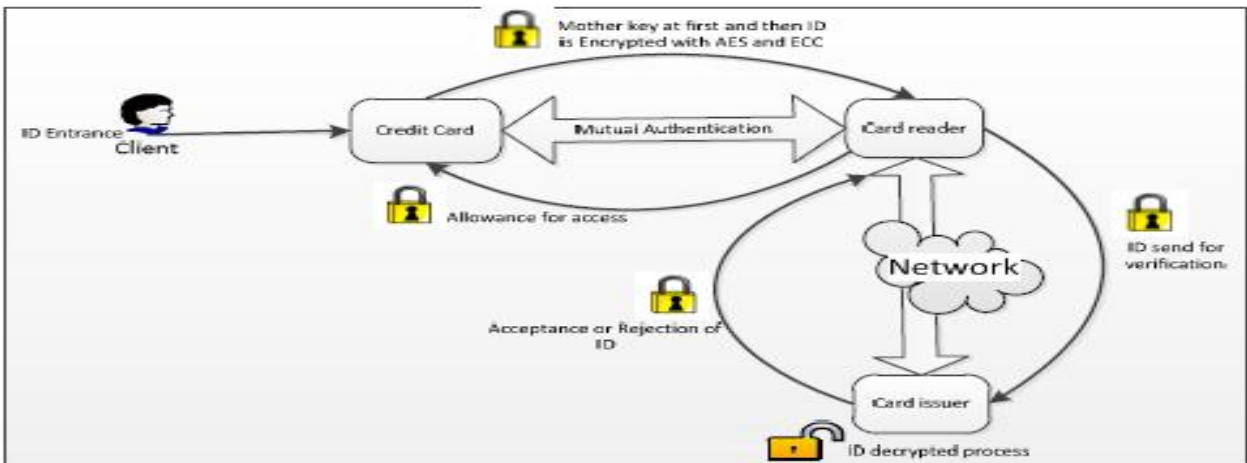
Mother key at first and then ID is Encrypted with AES and ECC

ID Entrance
Client

Credit Card

Mutual Authentication

Card reader

Allowance for access

ID send for verification

Network

Acceptance or Rejection of ID

Card issuer

ID decrypted process